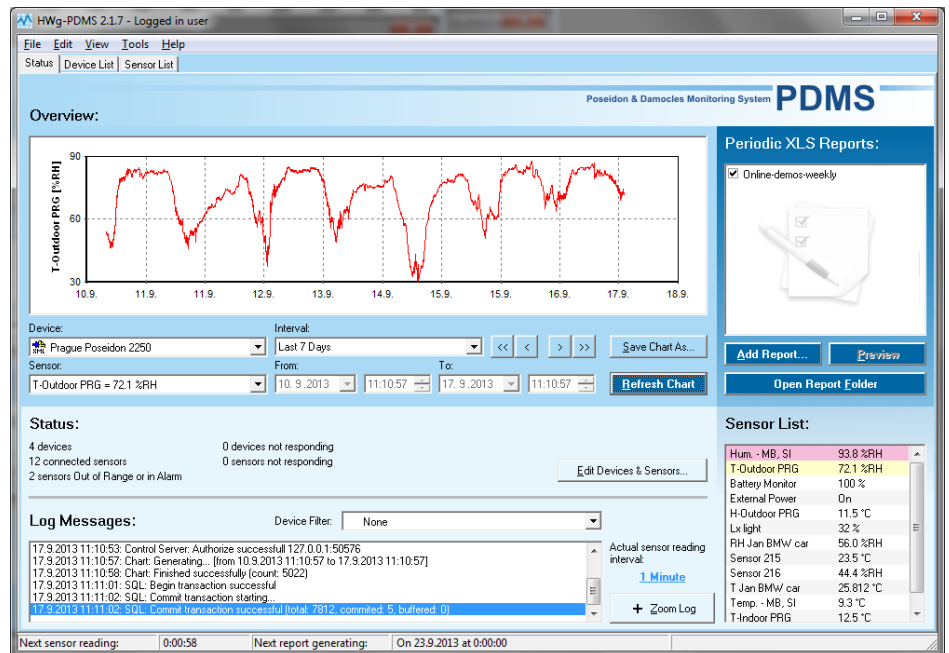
HWg-PDMS 2.1.7 - Logged in user

File Edit View Tools Help

Status | Device List | Sensor List

Poseidon & Damocles Monitoring System PDMS

Overview:

T-Outdoor PRG [%RH]

90
60
30

10.9. 11.9. 11.9. 12.9. 13.9. 14.9. 15.9. 15.9. 16.9. 17.9. 18.9.

Device:
Prague Poseidon 2250

Interval:
Last 7 Days

<< < > >>

Save Chart As...

Sensor:
T-Outdoor PRG = 72.1 %RH

From:
10. 9 .2013 11:10:57

To:
17. 9 .2013 11:10:57

Refresh Chart

Periodic XLS Reports:

Online-demos-weekly

Add Report... Preview

Open Report Folder

Status:

4 devices
12 connected sensors
2 sensors Out of Range or in Alarm

0 devices not responding
0 sensors not responding

Edit Devices & Sensors...

Log Messages:

Device Filter: None

17.9.2013 11:10:53: Control Server: Authorize successfull 127.0.0.1:50576
17.9.2013 11:10:57: Chart: Generating... [from 10.9.2013 11:10:57 to 17.9.2013 11:10:57]
17.9.2013 11:10:58: Chart: Finished successfully (count: 5022)
17.9.2013 11:11:01: SQL: Begin transaction successful
17.9.2013 11:11:02: SQL: Commit transaction starting...
17.9.2013 11:11:02: SQL: Commit transaction successful (total: 7812, commited: 5, buffered: 0)

Actual sensor reading interval:
1 Minute

Zoom Log

Sensor List:

| | |
|---|---|
| Hum. - MB, SI | 93.8 %RH |
| T-Outdoor PRG | 72.1 %RH |
| Battery Monitor | 100 % |
| External Power | On |
| H-Outdoor PRG | 11.5 °C |
| Lx light | 32 % |
| RH Jan BMW car | 56.0 %RH |
| Sensor 215 | 23.5 °C |
| Sensor 216 | 44.4 %RH |
| T Jan BMW car | 25.812 °C |
| Temp. - MB, SI | 9.3 °C |
| T-Indoor PRG | 12.5 °C |

Next sensor reading: 0:00:58 Next report generating: On 23.9.2013 at 0:00:00